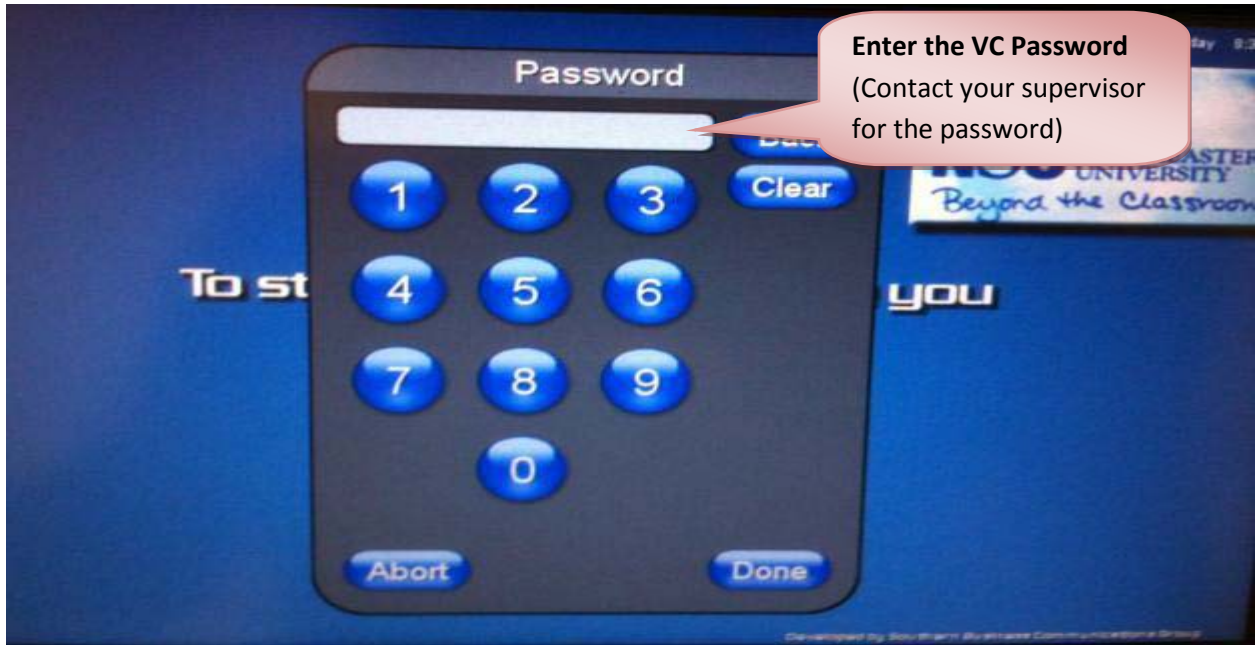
Enter the VC Password
(Contact your supervisor for the password)

Password

Clear

1 2 3

4 5 6

7 8 9

0

Abort

Done

To st

you

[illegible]ASTER UNIVERSITY

Beyond the Classroom

Developed by Southern Business Communications Group